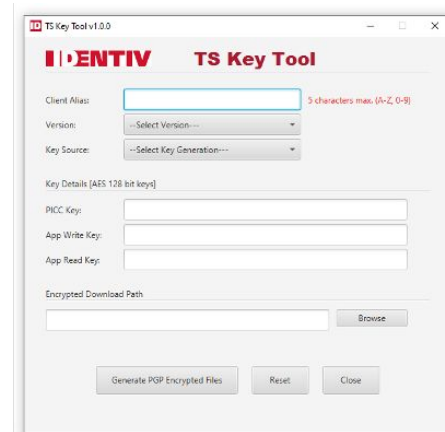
TS Key Tool v1.0.0

IDENTIV TS Key Tool

Client Alias:
5 characters max. (A-Z, 0-9)

Version:
---Select Version---

Key Source:
---Select Key Generation---

Key Details [AES 128 bit keys]

PICC Key:

App Write Key:

App Read Key:

Encrypted Download Path

Browse

Generate PGP Encrypted Files

Reset

Close